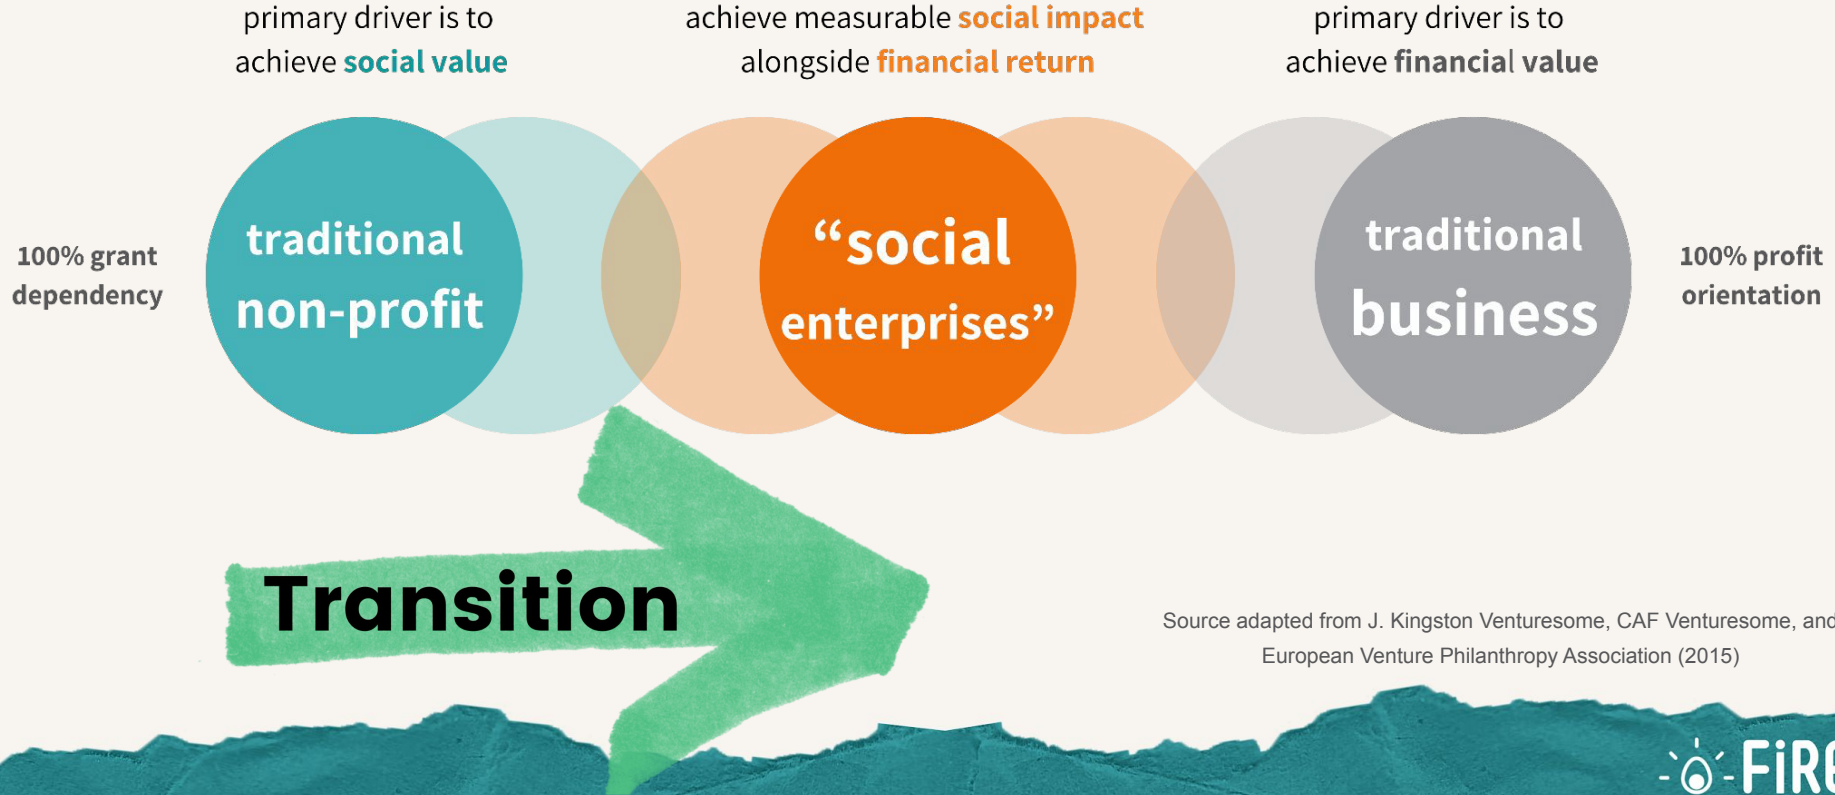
primary driver is to achieve social value

achieve measurable social impact alongside financial return

primary driver is to achieve financial value

100% grant dependency

traditional non-profit

“social enterprises”

traditional business

100% profit orientation

Transition

Source adapted from J. Kingston Venturesome, CAF Venturesome, and European Venture Philanthropy Association (2015)

FiRE